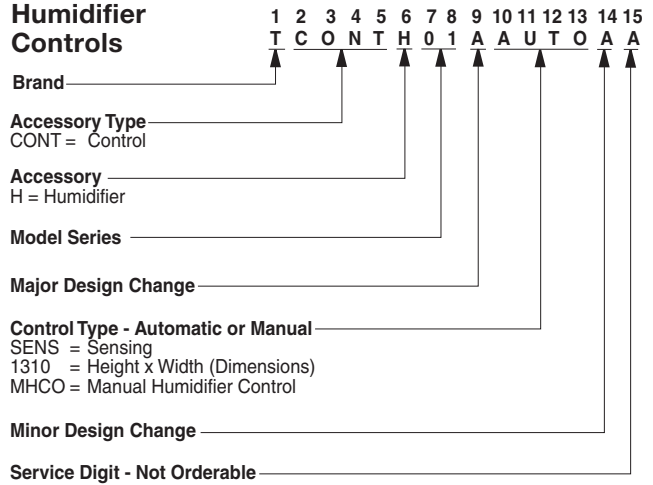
Humidifier Controls

1 2 3 4 5 6 7 8 9 10 11 12 13 14 15
T C O N T H 0 1 A A U T O A A

Brand

Accessory Type
CONT = Control

Accessory
H = Humidifier

Model Series

Major Design Change

Control Type - Automatic or Manual
SENS = Sensing
1310 = Height x Width (Dimensions)
MHCO = Manual Humidifier Control

Minor Design Change

Service Digit - Not Orderable